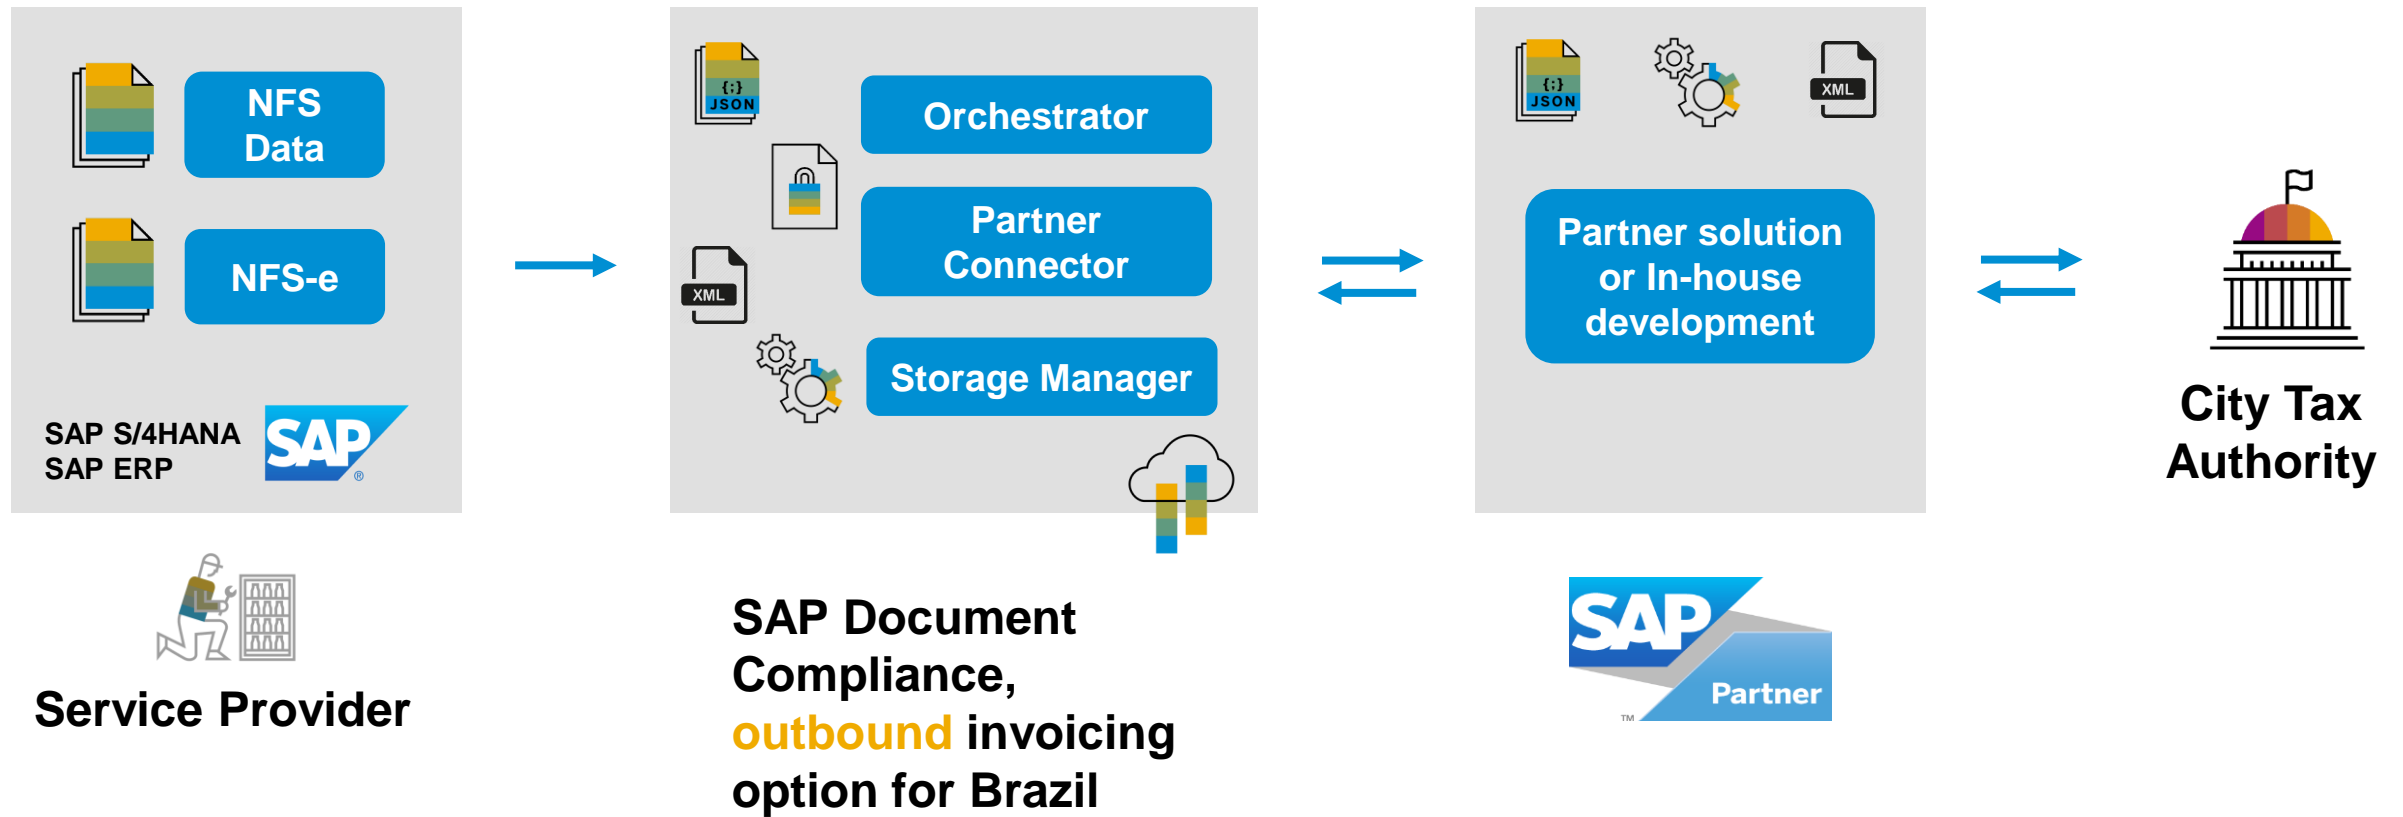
NFS Data

NFS-e

SAP S/4HANA
SAP ERP

SAP ®

Service Provider

{;} JSON

XML

Orchestrator

Partner Connector

Storage Manager

SAP Document Compliance, outbound invoicing option for Brazil

{;} JSON

XML

Partner solution or In-house development

SAP Partner ™

City Tax Authority